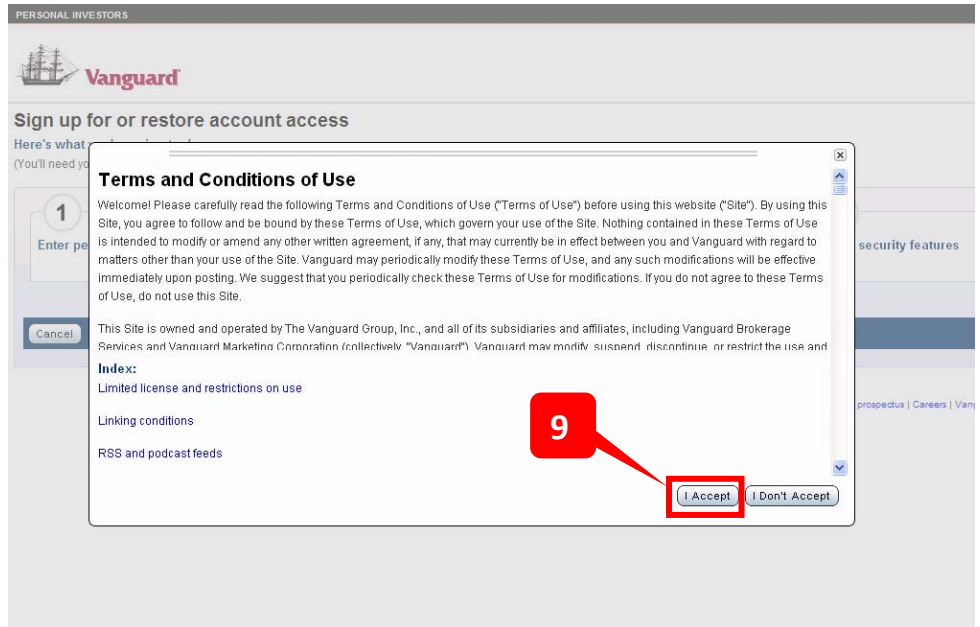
PERSONAL INVESTORS

Vanguard

Sign up for or restore account access

Here's what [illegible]

(You'll need yo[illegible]

1

Enter pe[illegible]

security features

Cancel

prospectus | Careers | Vang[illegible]

Terms and Conditions of Use

Welcome! Please carefully read the following Terms and Conditions of Use ("Terms of Use") before using this website ("Site"). By using this Site, you agree to follow and be bound by these Terms of Use, which govern your use of the Site. Nothing contained in these Terms of Use is intended to modify or amend any other written agreement, if any, that may currently be in effect between you and Vanguard with regard to matters other than your use of the Site. Vanguard may periodically modify these Terms of Use, and any such modifications will be effective immediately upon posting. We suggest that you periodically check these Terms of Use for modifications. If you do not agree to these Terms of Use, do not use this Site.

This Site is owned and operated by The Vanguard Group, Inc., and all of its subsidiaries and affiliates, including Vanguard Brokerage Services and Vanguard Marketing Corporation (collectively, "Vanguard"). Vanguard may modify, suspend, discontinue, or restrict the use and

Index:

Limited license and restrictions on use

Linking conditions

RSS and podcast feeds

9

I Accept

I Don't Accept